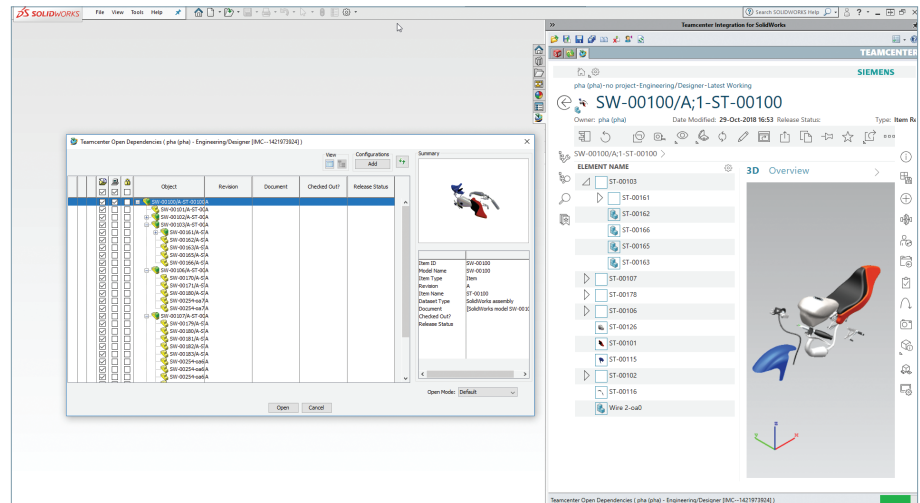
SOLIDWORKS File View Tools Help

Search SOLIDWORKS Help

Teamcenter Integration for SolidWorks

TEAMCENTER

SIEMENS

pha (pha)-no project-Engineering/Designer-Latest Working

SW-00100/A;1-ST-00100

Owner: pha (pha) Date Modified: 29-Oct-2018 16:53 Release Status: Type: Item R

SW-00100/A;1-ST-00100 >

ELEMENT NAME

3D Overview

ST-00103
ST-00161
ST-00162
ST-00166
ST-00165
ST-00163
ST-00107
ST-00178
ST-00106
ST-00126
ST-00101
ST-00115
ST-00102
ST-00116
Wire 2-oa0

Teamcenter Open Dependencies ( pha (pha) - Engineering/Designer [IMC--1421973924] )

View Configurations Add

Summary

| Object | Revision | Document | Checked Out? | Release Status |
|---|---|---|---|---|
| SW-00100/A-ST-00100A | | | | |
| SW-00101/A-ST-0(A | | | | |
| SW-00102/A-ST-0(A | | | | |
| SW-00103/A-ST-0(A | | | | |
| SW-00161/A-S(A | | | | |
| SW-00162/A-S(A | | | | |
| SW-00163/A-S(A | | | | |
| SW-00165/A-S(A | | | | |
| SW-00166/A-S(A | | | | |
| SW-00106/A-ST-0(A | | | | |
| SW-00170/A-S(A | | | | |
| SW-00171/A-S(A | | | | |
| SW-00180/A-S(A | | | | |
| SW-00254-oa7(A | | | | |
| SW-00254-oa7(A | | | | |
| SW-00107/A-ST-0(A | | | | |
| SW-00179/A-S(A | | | | |
| SW-00180/A-S(A | | | | |
| SW-00181/A-S(A | | | | |
| SW-00182/A-S(A | | | | |
| SW-00183/A-S(A | | | | |
| SW-00254-oa6(A | | | | |
| SW-00254-oa6(A | | | | |
| SW-00254-oa6(A | | | | |

| | |
|---|---|
| Item ID | SW-00100 |
| Model Name | SW-00100 |
| Item Type | Item |
| Revision | A |
| Item Name | ST-00100 |
| Dataset Type | SolidWorks assembly |
| Document | [SolidWorks model SW-0010 |
| Checked Out? | |
| Release Status | |

Open Mode: Default

Open Cancel

Teamcenter:Open Dependencies ( pha (pha) - Engineering/Designer [IMC--1421973924] )